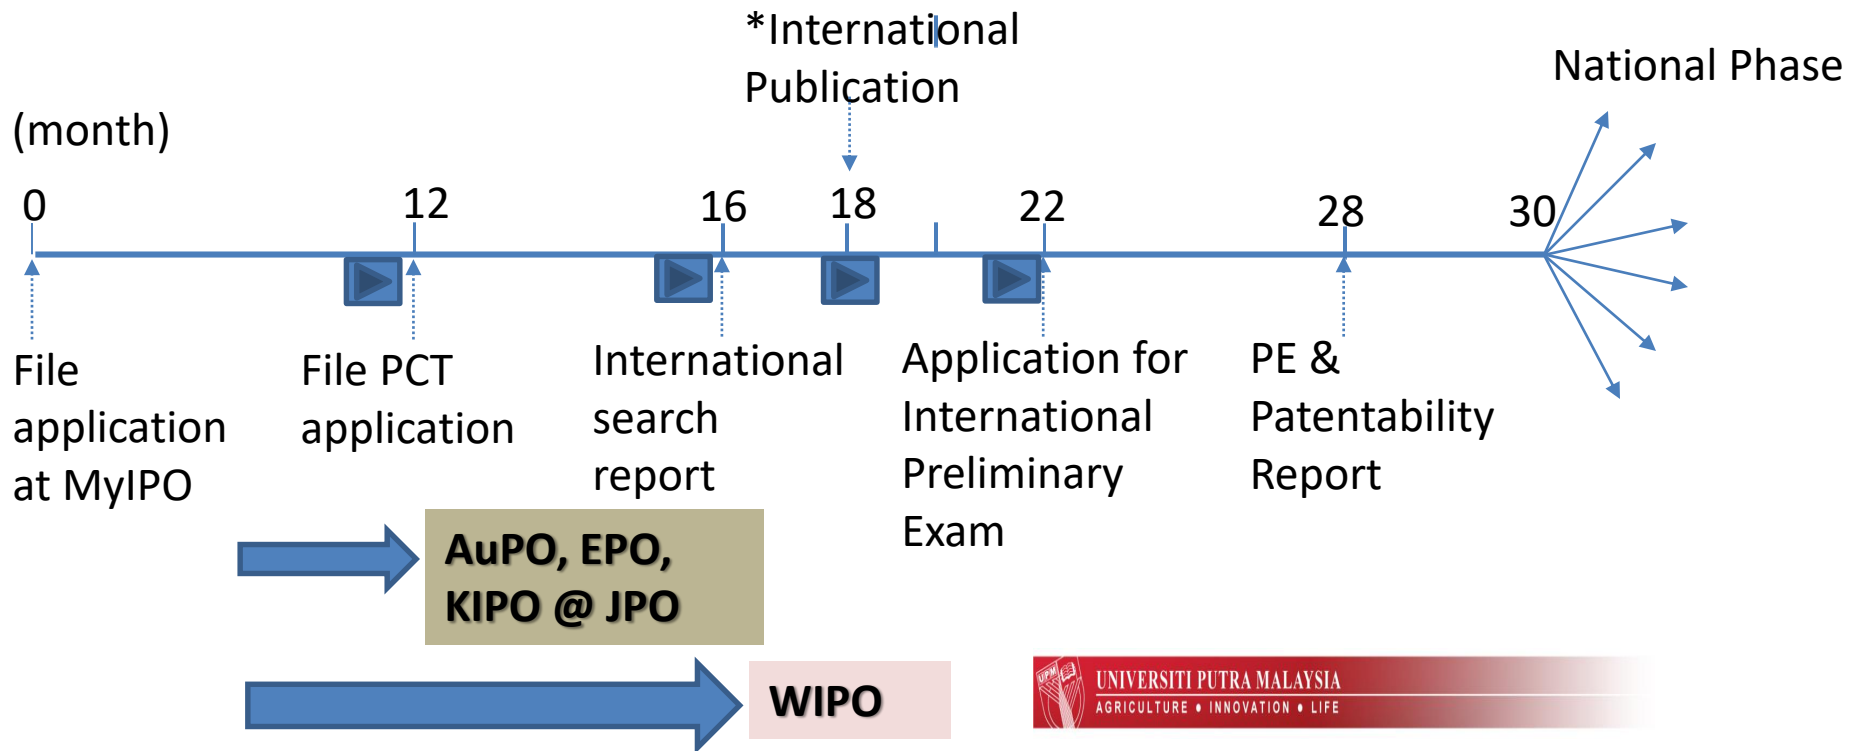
*International Publication

National Phase

(month)

0

12

16

18

22

28

30

File application at MyIPO

File PCT application

International search report

Application for International Preliminary Exam

PE & Patentability Report

AuPO, EPO, KIPO @ JPO

WIPO

UPM

UNIVERSITI PUTRA MALAYSIA

AGRICULTURE • INNOVATION • LIFE